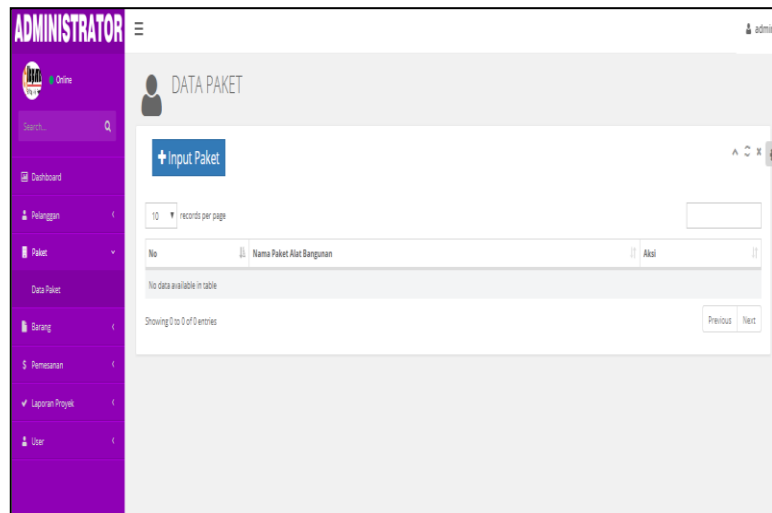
ADMINISTRATOR

Online

Search...

Dashboard

Pelanggan

Paket

Data Paket

Barang

$ Pemesanan

Laporan Proyek

User

admi

DATA PAKET

+Input Paket

10 records per page

| No | Nama Paket Alat Bangunan | Aksi |
|---|---|---|
| No data available in table | | |

Showing 0 to 0 of 0 entries

Previous Next